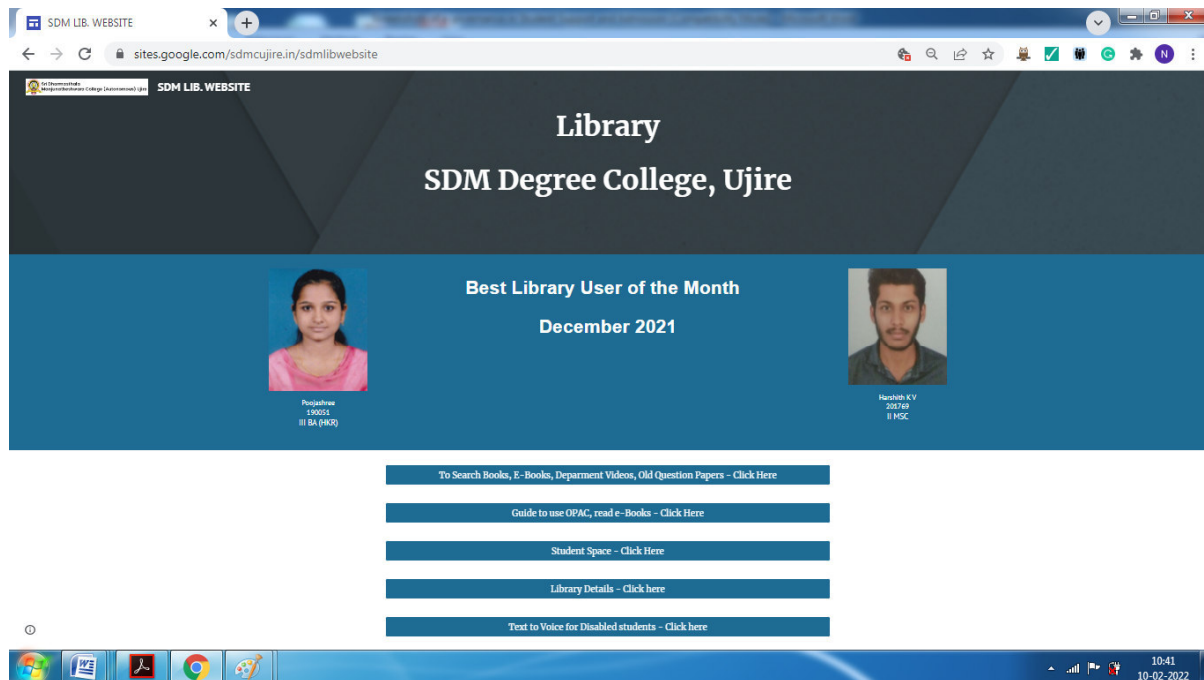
SDM LIB. WEBSITE

sites.google.com/sdmcujire.in/sdmlibwebsite

Sri Dharmasthala Manjunatheshwara College (Autonomous) Ujire

SDM LIB. WEBSITE

Library

SDM Degree College, Ujire

Best Library User of the Month

December 2021

Poojashree
190051
III BA (HKR)

Harshith K V
201769
II MSC

To Search Books, E-Books, Deparment Videos, Old Question Papers - Click Here

Guide to use OPAC, read e-Books - Click Here

Student Space - Click Here

Library Details - Click here

Text to Voice for Disabled students - Click here

10:41
10-02-2022